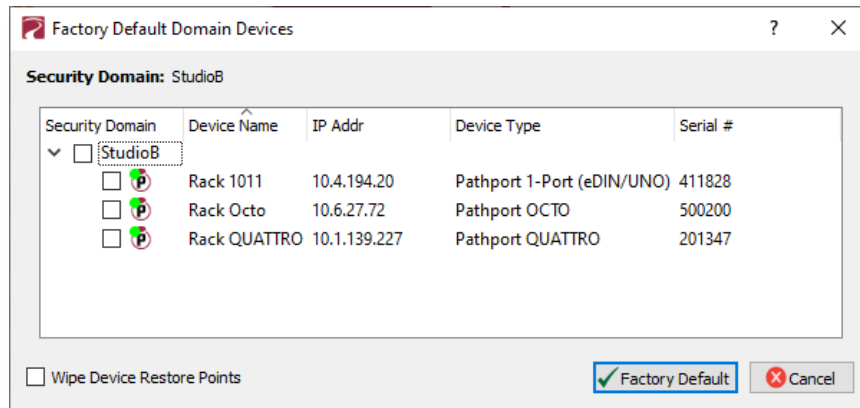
Factory Default Domain Devices

?

Security Domain: StudioB

| Security Domain | Device Name | IP Addr | Device Type | Serial # |
|---|---|---|---|---|
| StudioB | | | | |
| | Rack 1011 | 10.4.194.20 | Pathport 1-Port (eDIN/UNO) | 411828 |
| | Rack Octo | 10.6.27.72 | Pathport OCTO | 500200 |
| | Rack QUATTRO | 10.1.139.227 | Pathport QUATTRO | 201347 |

Wipe Device Restore Points

Factory Default

Cancel